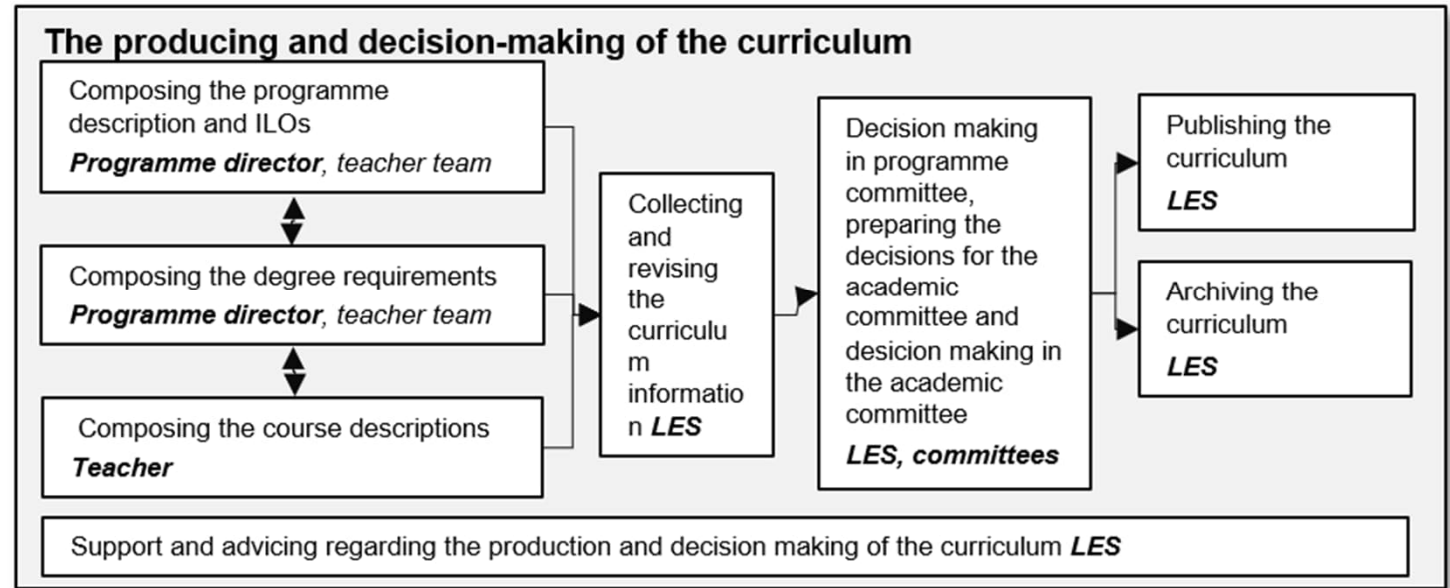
The producing and decision-making of the curriculum

Composing the programme description and ILOs
**Programme director**, *teacher team*

Composing the degree requirements
**Programme director**, *teacher team*

Composing the course descriptions
**Teacher**

Collecting and revising the curriculum information **LES**

Decision making in programme committee, preparing the decisions for the academic committee and desicion making in the academic committee
**LES, committees**

Publishing the curriculum
**LES**

Archiving the curriculum
**LES**

Support and advicing regarding the production and decision making of the curriculum **LES**